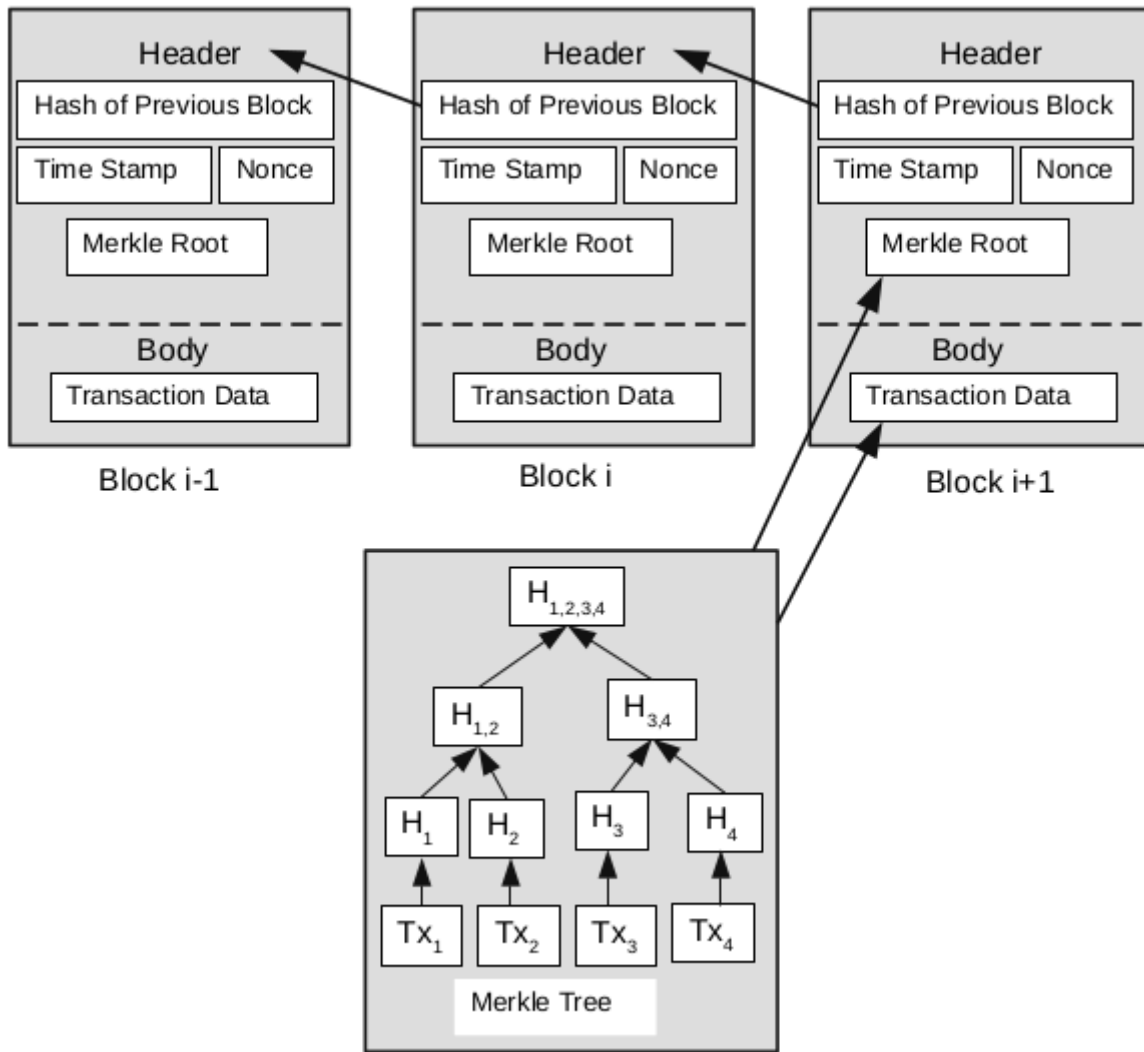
Header
Hash of Previous Block
Time Stamp
Nonce
Merkle Root
Body
Transaction Data
Block i-1

Header
Hash of Previous Block
Time Stamp
Nonce
Merkle Root
Body
Transaction Data
Block i

Header
Hash of Previous Block
Time Stamp
Nonce
Merkle Root
Body
Transaction Data
Block i+1

$H_{1,2,3,4}$
$H_{1,2}$
$H_{3,4}$
$H_1$
$H_2$
$H_3$
$H_4$
$Tx_1$
$Tx_2$
$Tx_3$
$Tx_4$
Merkle Tree